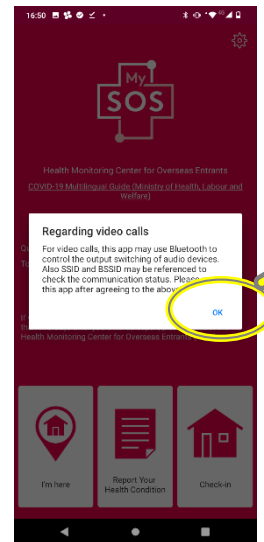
16:50

My SOS

Health Monitoring Center for Overseas Entrants

COVID-19 Multilingual Guide (Ministry of Health, Labour and Welfare)

Regarding video calls

For video calls, this app may use Bluetooth to control the output switching of audio devices. Also SSID and BSSID may be referenced to check the communication status. Please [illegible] this app after agreeing to the above.

OK

Q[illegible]

To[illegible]

If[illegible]

th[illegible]

Health Monitoring Center for Overseas Entrants

I'm here

Report Your Health Condition

Check-in